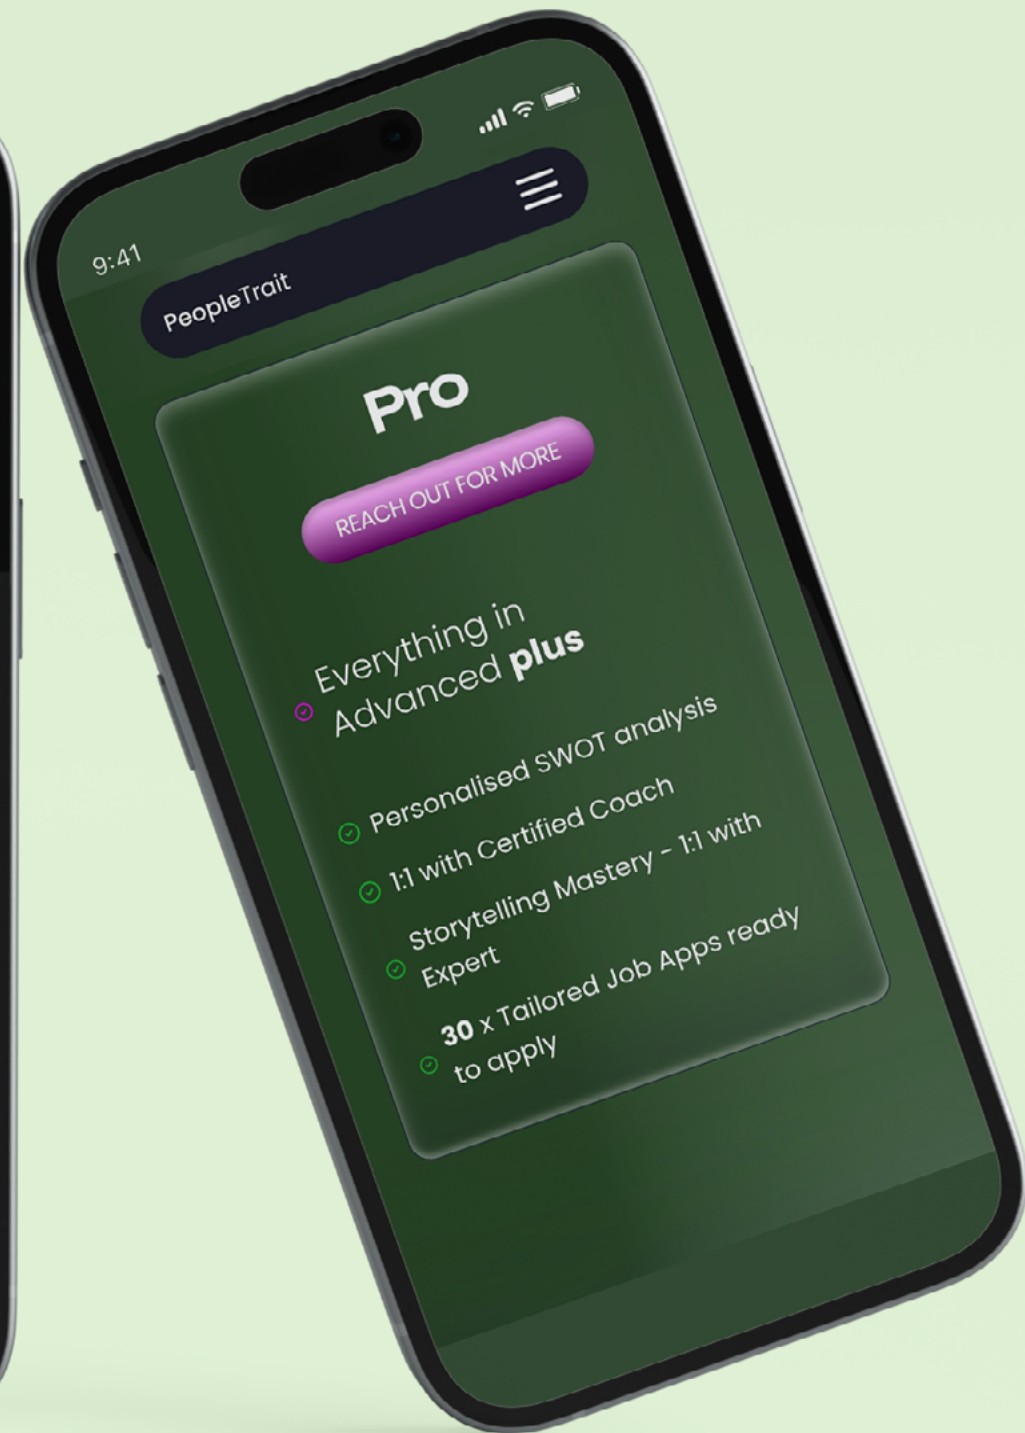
9:41

PeopleTrait

Pro

REACH OUT FOR MORE

Everything in Advanced **plus**

Personalised SWOT analysis

1:1 with Certified Coach

Storytelling Mastery - 1:1 with Expert

**30** x Tailored Job Apps ready to apply